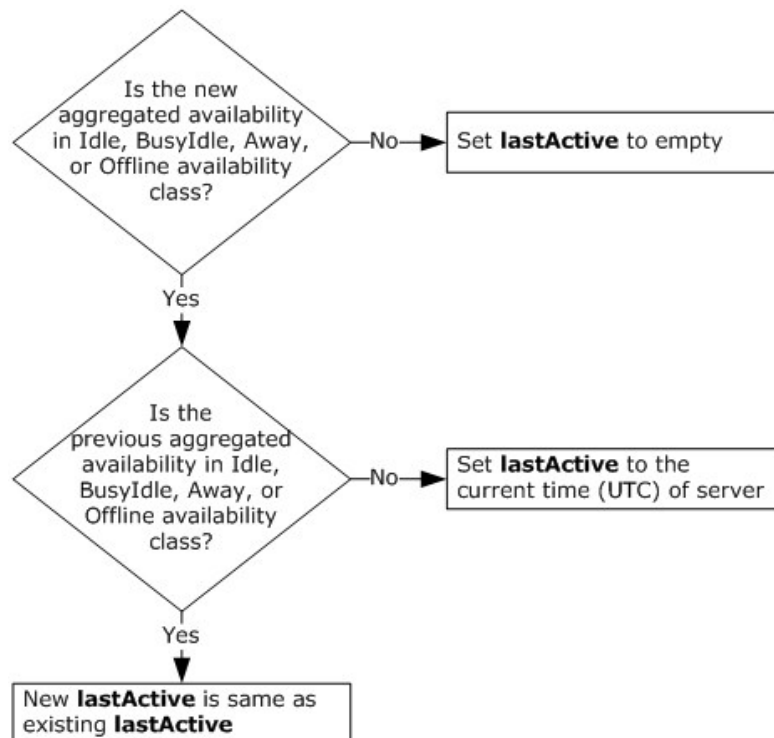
Is the new aggregated availability in Idle, BusyIdle, Away, or Offline availability class?

No

Set **lastActive** to empty

Yes

Is the previous aggregated availability in Idle, BusyIdle, Away, or Offline availability class?

No

Set **lastActive** to the current time (UTC) of server

Yes

New **lastActive** is same as existing **lastActive**